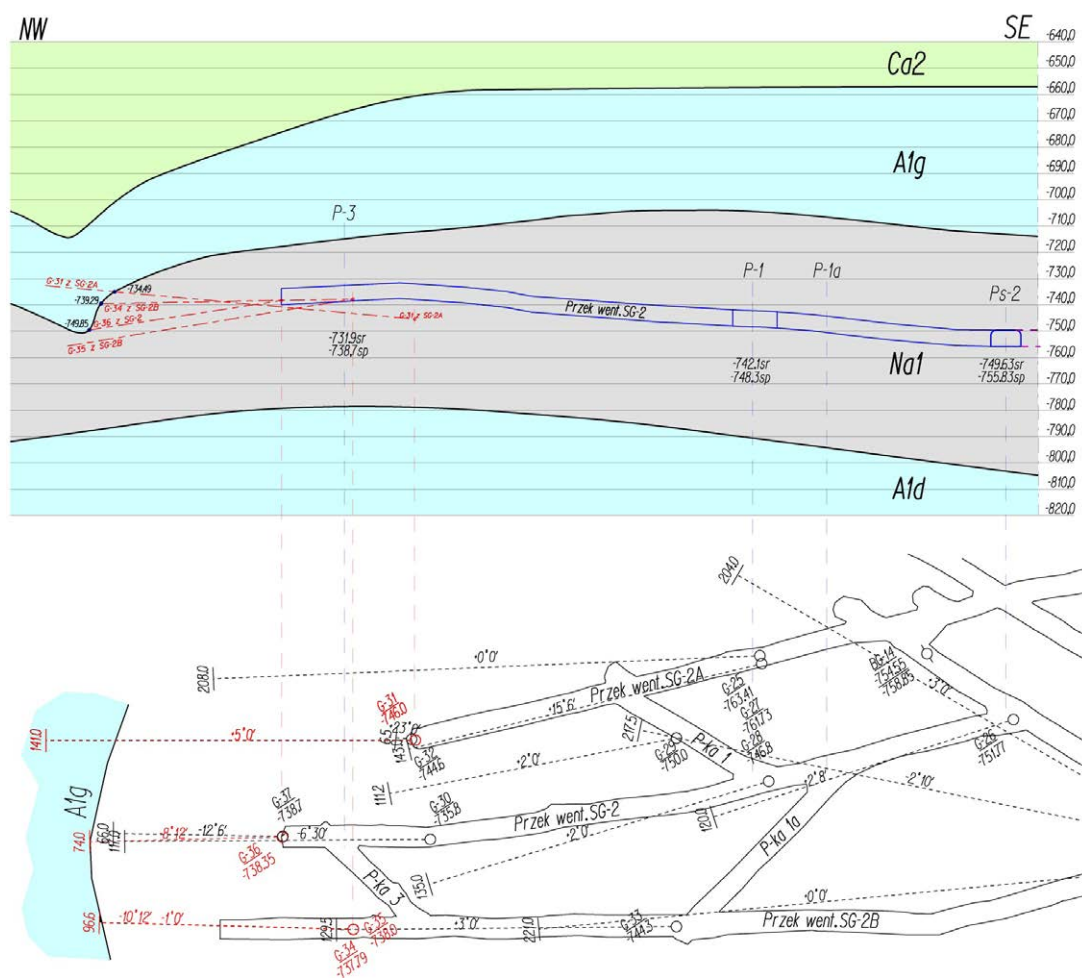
NW

SE

-640,0
-650,0
-660,0
-670,0
-680,0
-690,0
-700,0
-710,0
-720,0
-730,0
-740,0
-750,0
-760,0
-770,0
-780,0
-790,0
-800,0
-810,0
-820,0

Ca2

A1g

P-3

P-1

P-1a

Ps-2

G-31 z SG-2A
-734,49
-739,29
G-34 z SG-2B
G-36 z SG-B
-749,85
G-35 z SG-2B
G-31 z SG-2A

Przek went. SG-2

-731,9sr
-738,7sp

-742,1sr
-748,3sp

-749,63sr
-755,83sp

Na1

A1d

204,0

208,0

+0°0'

BG-14
-754,65
-758,85

-3°0'

G-31
-746,0

+5°23'

141,0

+5°0'

+15°6'

Przek went. SG-2A

G-25
-763,41
G-27
-761,73
G-28
-746,8

143,5

G-32
-744,6

217,5

-2°0'

G-29
-750,0

P-ka 1

-2°10'

G-26
-751,77

A1g

111,2

G-30
-735,8

+2°8'

G-37
-738,7

56,0
111,0

-8°12' -12°6'

74,0

G-36
-738,35

-6°30'

Przek went. SG-2

+2°0'

120,0

P-ka 1a

P-ka 3

135,0

+0°0'

96,6

-10°12' -1°0'

129,5

G-35
-738,0

+3°0'

221,0

G-33
-744,3

Przek went. SG-2B

G-34
-737,79